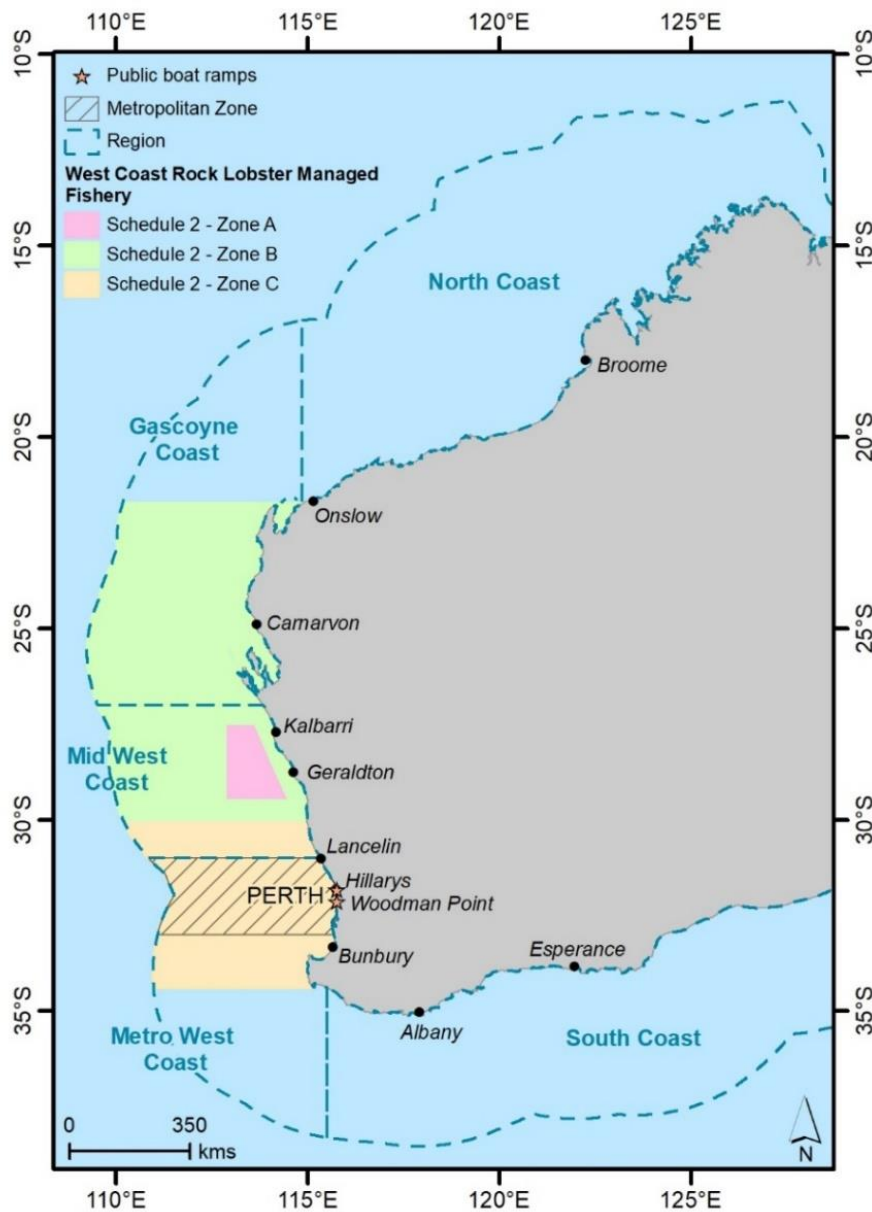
110°E 115°E 120°E 125°E

10°S 15°S 20°S 25°S 30°S 35°S

Public boat ramps
Metropolitan Zone
Region
West Coast Rock Lobster Managed Fishery
Schedule 2 - Zone A
Schedule 2 - Zone B
Schedule 2 - Zone C

North Coast
Broome
Gascoyne Coast
Onslow
Carnarvon
Kalbarri
Mid West Coast
Geraldton
Lancelin
Hillarys
PERTH
Woodman Point
Bunbury
Esperance
Albany
Metro West Coast
South Coast

0 350
kms

N

110°E 115°E 120°E 125°E

10°S 15°S 20°S 25°S 30°S 35°S